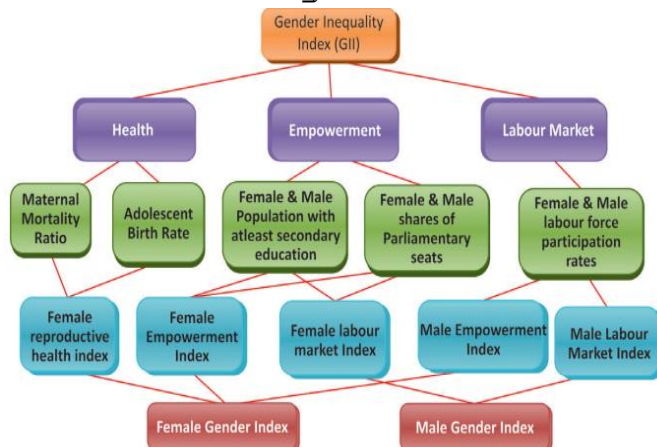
Gender Inequality Index (GII)

Health

Empowerment

Labour Market

Maternal Mortality Ratio

Adolescent Birth Rate

Female & Male Population with atleast secondary education

Female & Male shares of Parliamentary seats

Female & Male labour force participation rates

Female reproductive health index

Female Empowerment Index

Female labour market Index

Male Empowerment Index

Male Labour Market Index

Female Gender Index

Male Gender Index